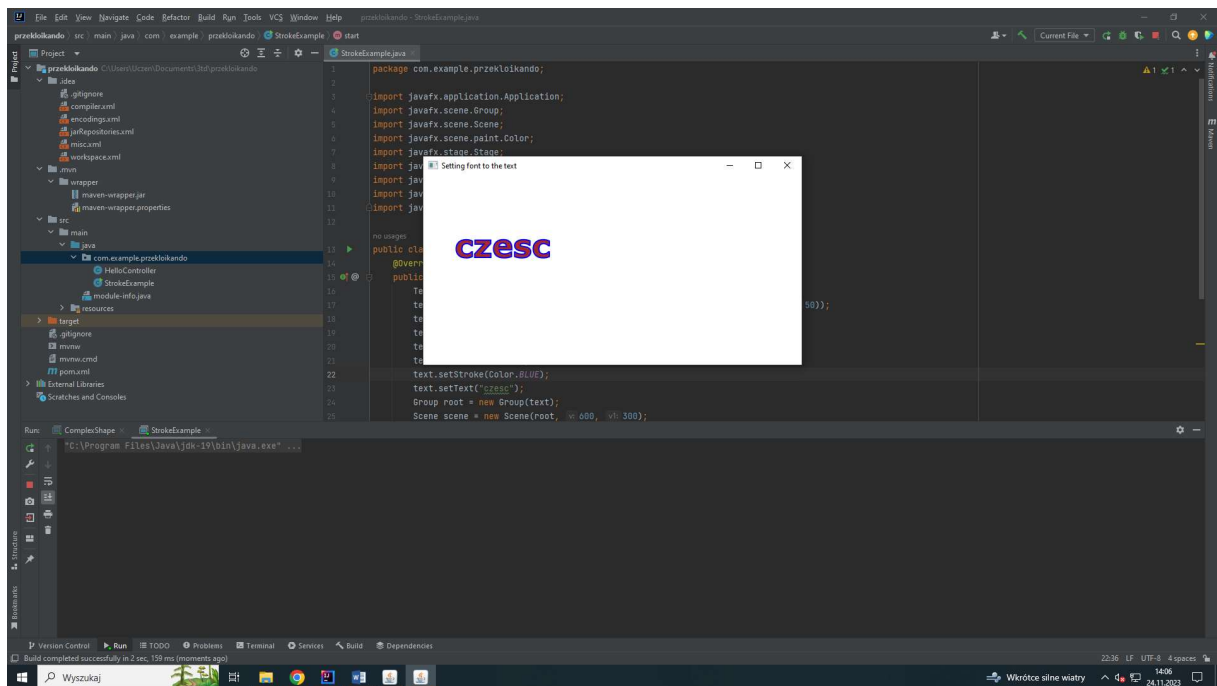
File Edit View Navigate Code Refactor Build Run Tools VCS Window Help przekloikando - StrokeExample.java

przekloikando > src > main > java > com > example > przekloikando > StrokeExample > start

Current File

Project

przekloikando C:\Users\Uczen\Documents\ltd\przekloikando
.idea
.gitignore
compiler.xml
encodings.xml
jarRepositories.xml
misc.xml
workspace.xml
.mvn
wrapper
maven-wrapper.jar
maven-wrapper.properties
src
main
java
com.example.przekloikando
HelloController
StrokeExample
module-info.java
resources
target
.gitignore
mvnw
mvnw.cmd
pom.xml
External Libraries
Scratches and Consoles

StrokeExample.java

1 package com.example.przekloikando;
2
3 import javafx.application.Application;
4 import javafx.scene.Group;
5 import javafx.scene.Scene;
6 import javafx.scene.paint.Color;
7 import javafx.stage.Stage;
8 import jav
9 import jav
10 import jav
11 import jav
12
no usages
13 public cla
14 @Overr
15 public
16 Te
17 te 50));
18 te
19 te
20 te
21 te
22 text.setStroke(Color.BLUE);
23 text.setText("czesc");
24 Group root = new Group(text);
25 Scene scene = new Scene(root, w: 600, h: 300);

Setting font to the text

czesc

Run: ComplexShape StrokeExample
"C:\Program Files\Java\jdk-19\bin\java.exe" ...

Version Control Run TODO Problems Terminal Services Build Dependencies
Build completed successfully in 2 sec, 159 ms (moments ago)
22:36 LF UTF-8 4 spaces

Wyszukaj
Wkrótce silne wiatry
14:06
24.11.2023